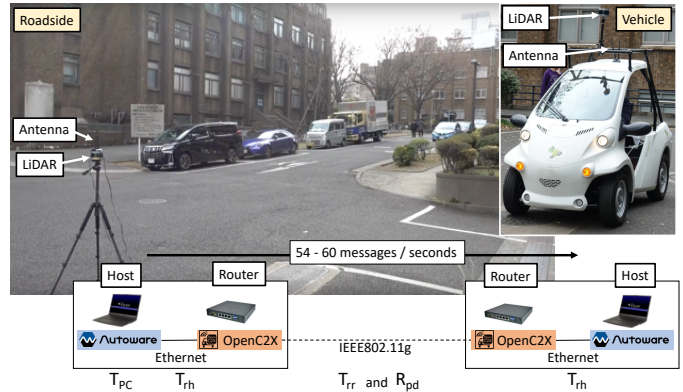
Roadside

LiDAR

Vehicle

Antenna

Antenna

LiDAR

54 - 60 messages / seconds

Host

Router

Router

Host

Autoware

OpenC2X

OpenC2X

Autoware

Ethernet

IEEE802.11g

Ethernet

$T_{PC}$ $T_{rh}$ $T_{rr}$ and $R_{pd}$ $T_{rh}$